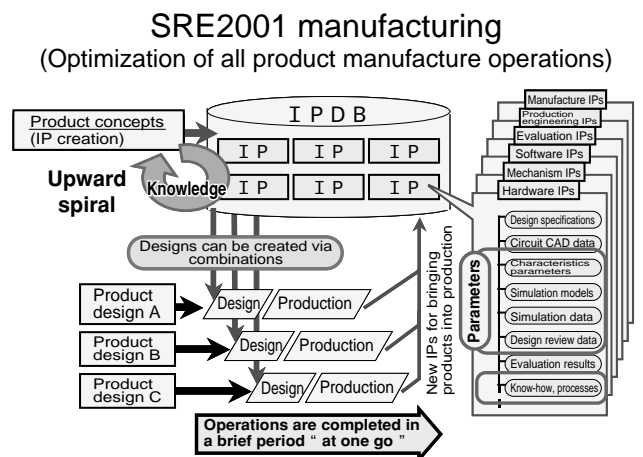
SRE2001 manufacturing
(Optimization of all product manufacture operations)

Product concepts
(IP creation)

Upward spiral

Knowledge

IPDB

IP IP IP
IP IP IP

Designs can be created via combinations

Product design A
Design Production

Product design B
Design Production

Product design C
Design Production

New IPs for bringing products into production

Operations are completed in a brief period " at one go "

Manufacture IPs
Production engineering IPs
Evaluation IPs
Software IPs
Mechanism IPs
Hardware IPs

Design specifications
Circuit CAD data
Characteristics parameters
Simulation models
Simulation data
Design review data
Evaluation results
Know-how, processes

Parameters